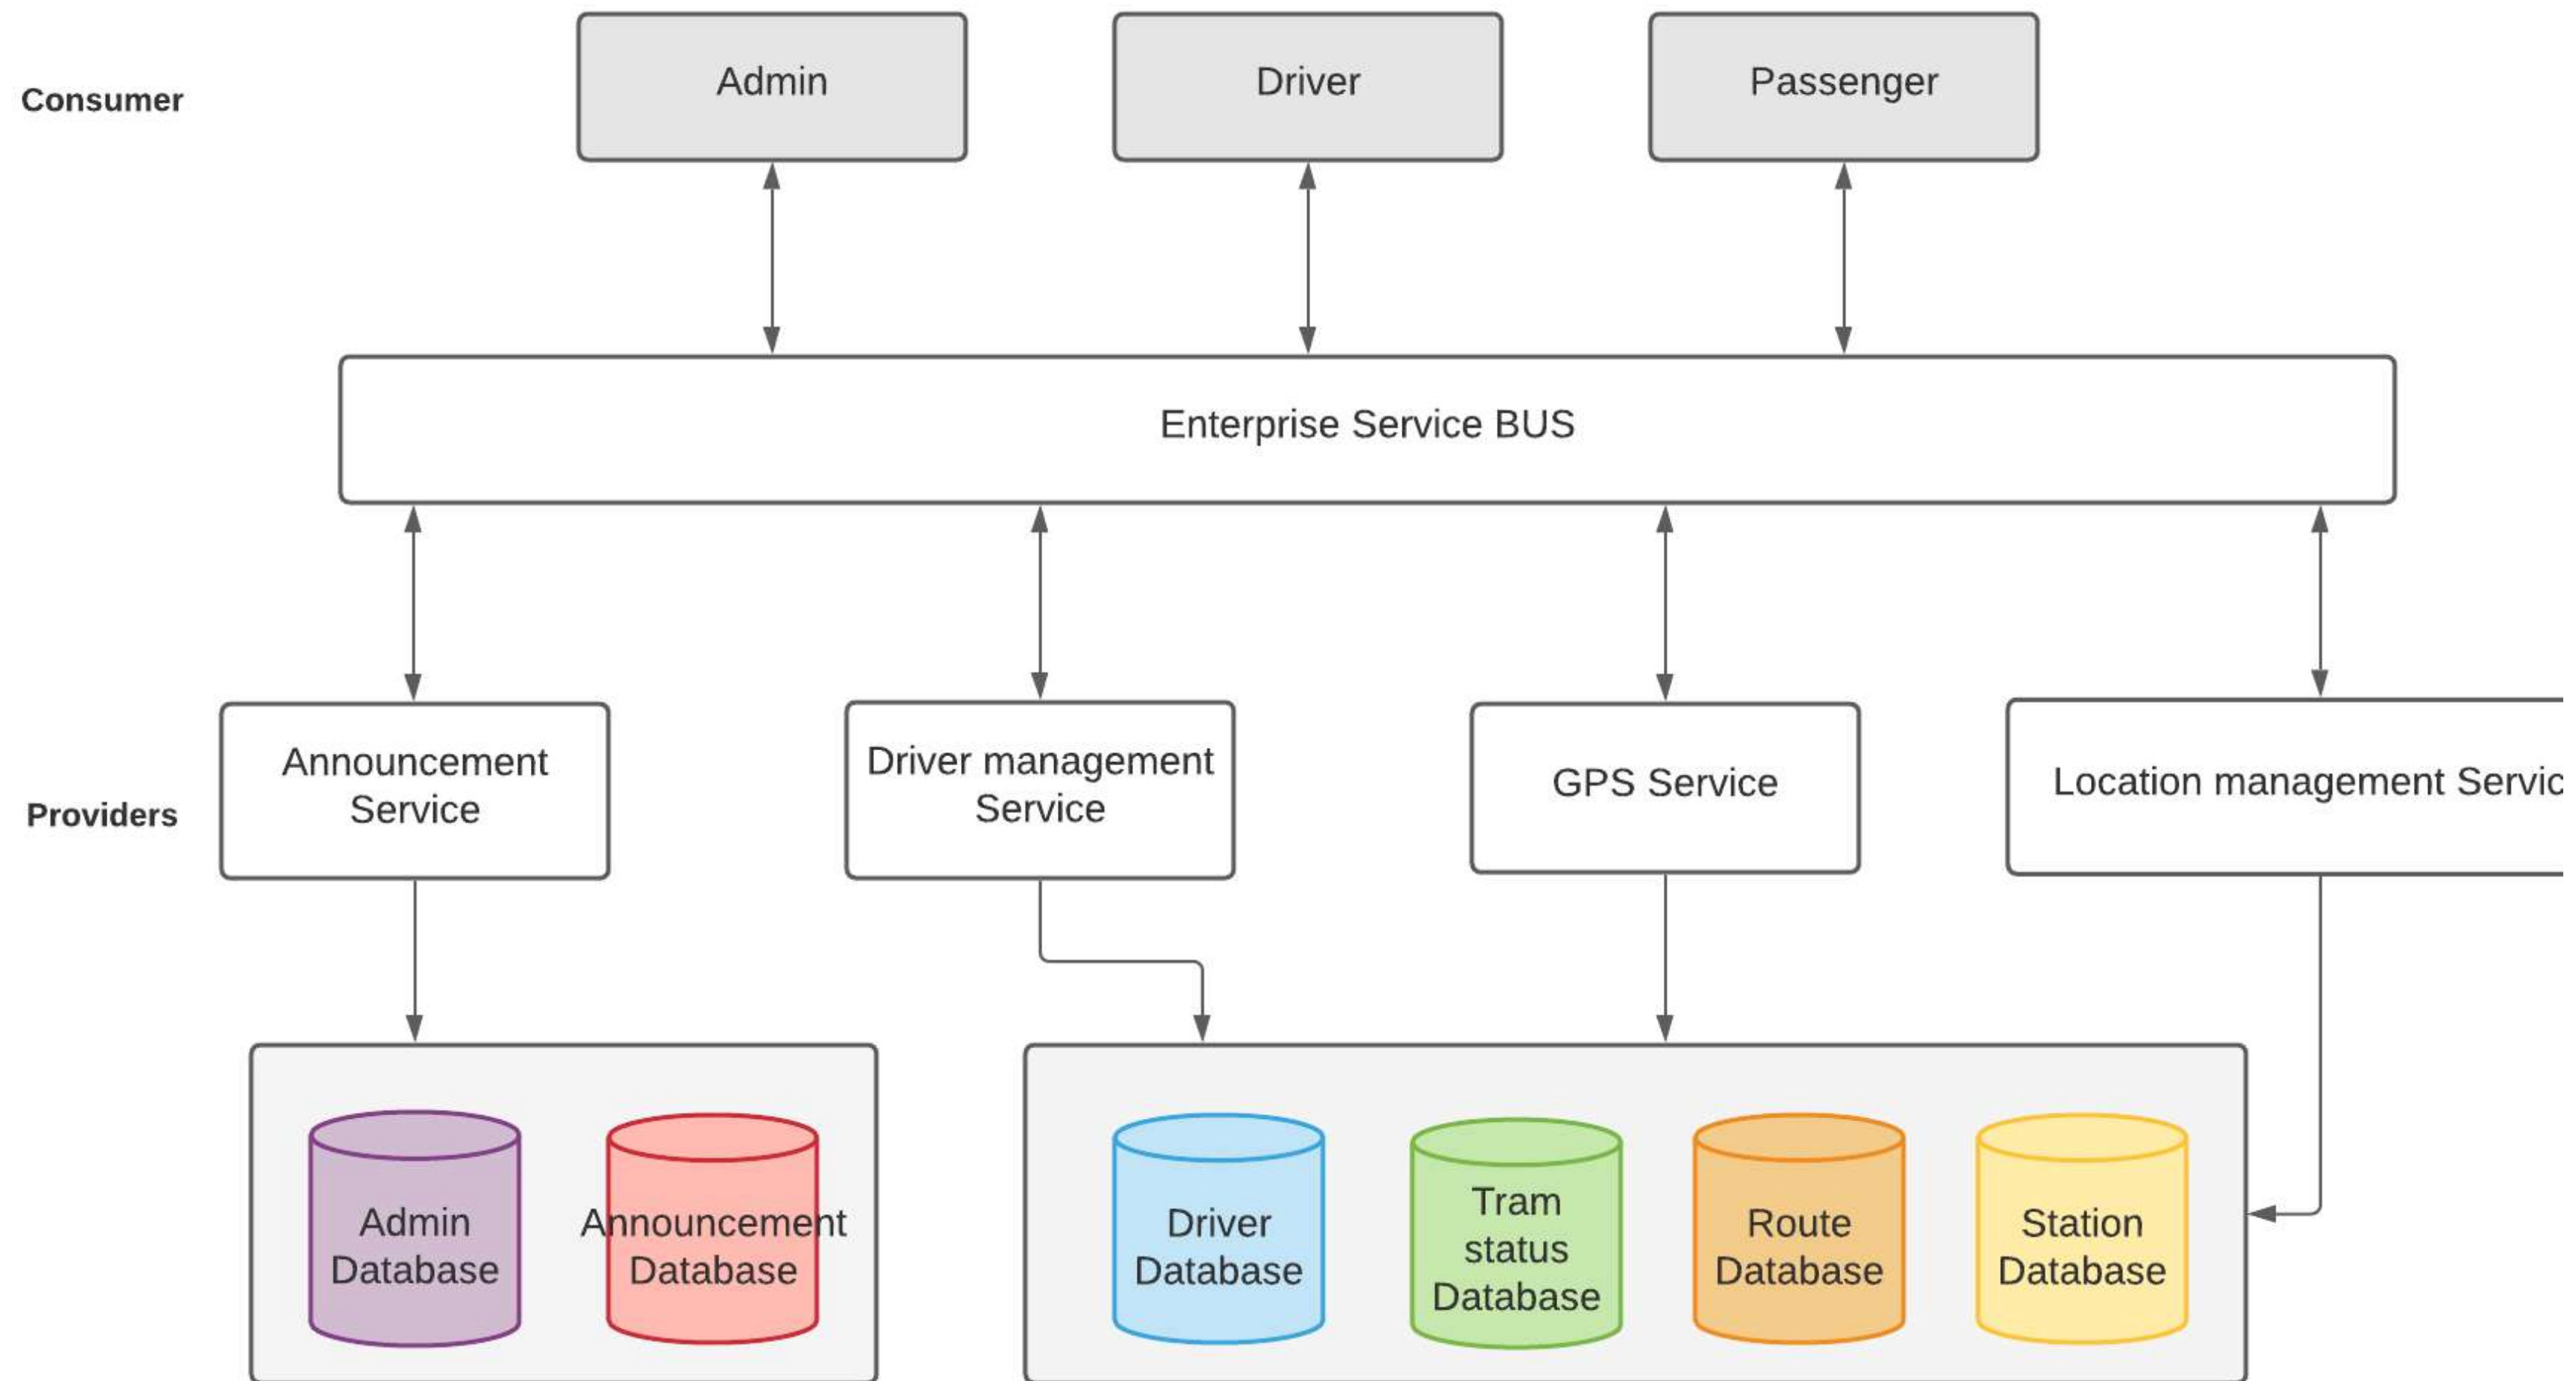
Consumer

Admin

Driver

Passenger

Enterprise Service BUS

Providers

Announcement Service

Driver management Service

GPS Service

Location management Servic

Admin Database

Announcement Database

Driver Database

Tram status Database

Route Database

Station Database